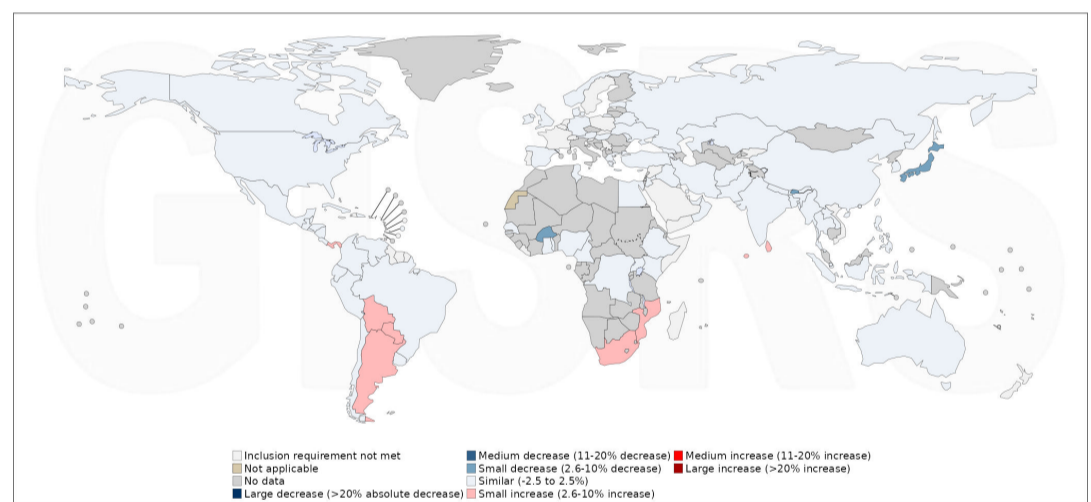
GHSRS

Inclusion requirement not met
Not applicable
No data
Large decrease (>20% absolute decrease)
Medium decrease (11-20% decrease)
Small decrease (2.6-10% decrease)
Similar (-2.5 to 2.5%)
Small increase (2.6-10% increase)
Medium increase (11-20% increase)
Large increase (>20% increase)